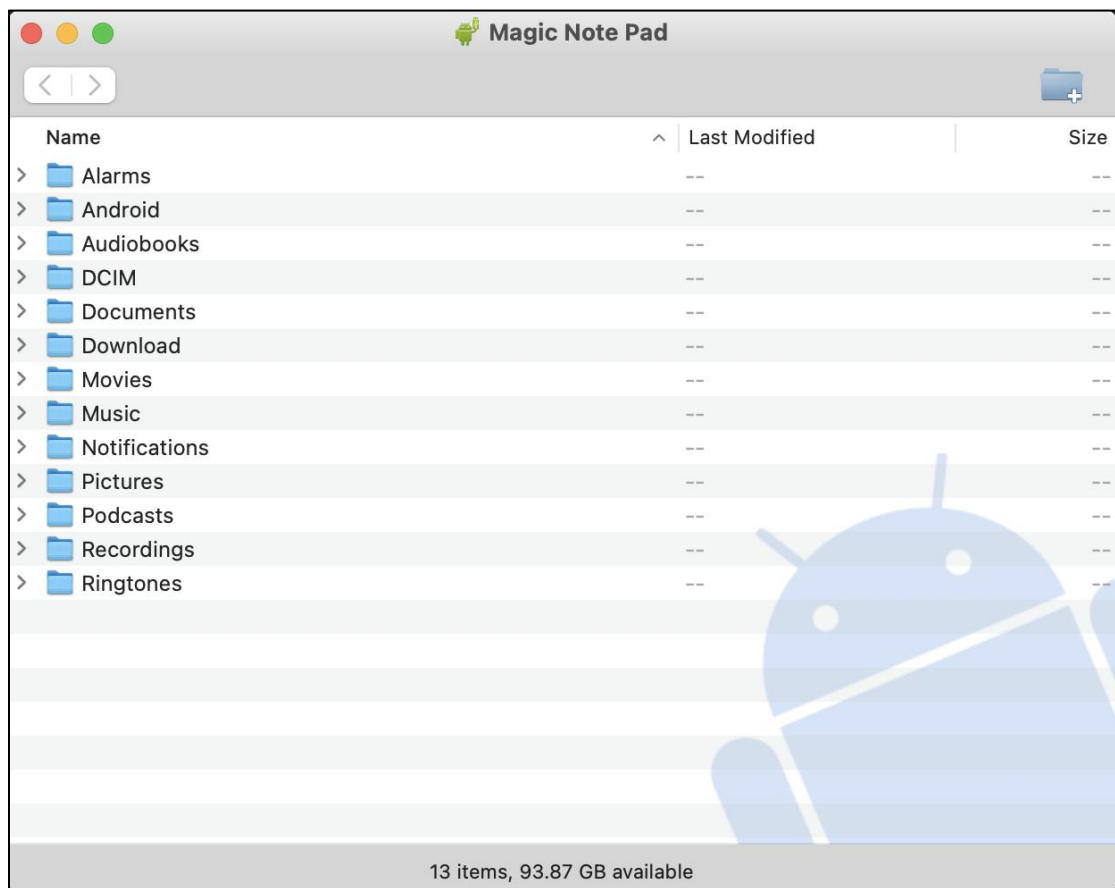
Magic Note Pad

| Name | Last Modified | Size |
|---|---|---|
| Alarms | -- | -- |
| Android | -- | -- |
| Audiobooks | -- | -- |
| DCIM | -- | -- |
| Documents | -- | -- |
| Download | -- | -- |
| Movies | -- | -- |
| Music | -- | -- |
| Notifications | -- | -- |
| Pictures | -- | -- |
| Podcasts | -- | -- |
| Recordings | -- | -- |
| Ringtones | -- | -- |

13 items, 93.87 GB available